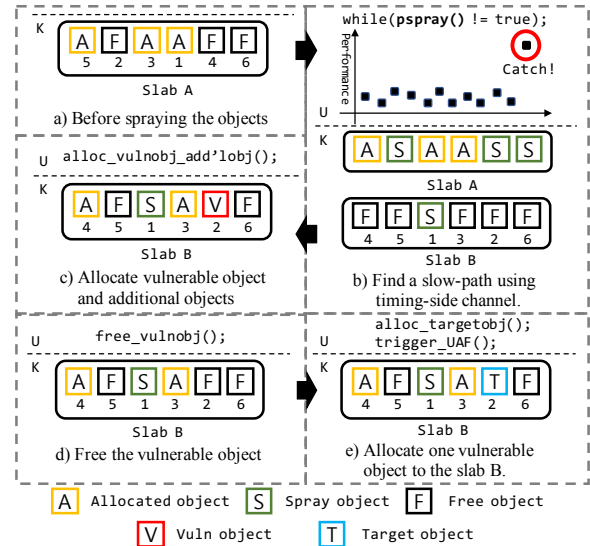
K

| A | F | A | A | F | F |
|---|---|---|---|---|---|
| 5 | 2 | 3 | 1 | 4 | 6 |

Slab A

a) Before spraying the objects

while(pspray() != true);

Performance

Catch!

U

K

| A | S | A | A | S | S |
|---|---|---|---|---|---|

Slab A

| F | F | S | F | F | F |
|---|---|---|---|---|---|
| 4 | 5 | 1 | 3 | 2 | 6 |

Slab B

b) Find a slow-path using timing-side channel.

U alloc_vulnobj_add'lobj();

K

| A | F | S | A | V | F |
|---|---|---|---|---|---|
| 4 | 5 | 1 | 3 | 2 | 6 |

Slab B

c) Allocate vulnerable object and additional objects

U free_vulnobj();

K

| A | F | S | A | F | F |
|---|---|---|---|---|---|
| 4 | 5 | 1 | 3 | 2 | 6 |

Slab B

d) Free the vulnerable object

U alloc_targetobj();
trigger_UAF();

K

| A | F | S | A | T | F |
|---|---|---|---|---|---|
| 4 | 5 | 1 | 3 | 2 | 6 |

Slab B

e) Allocate one vulnerable object to the slab B.

A Allocated object S Spray object F Free object

V Vuln object T Target object